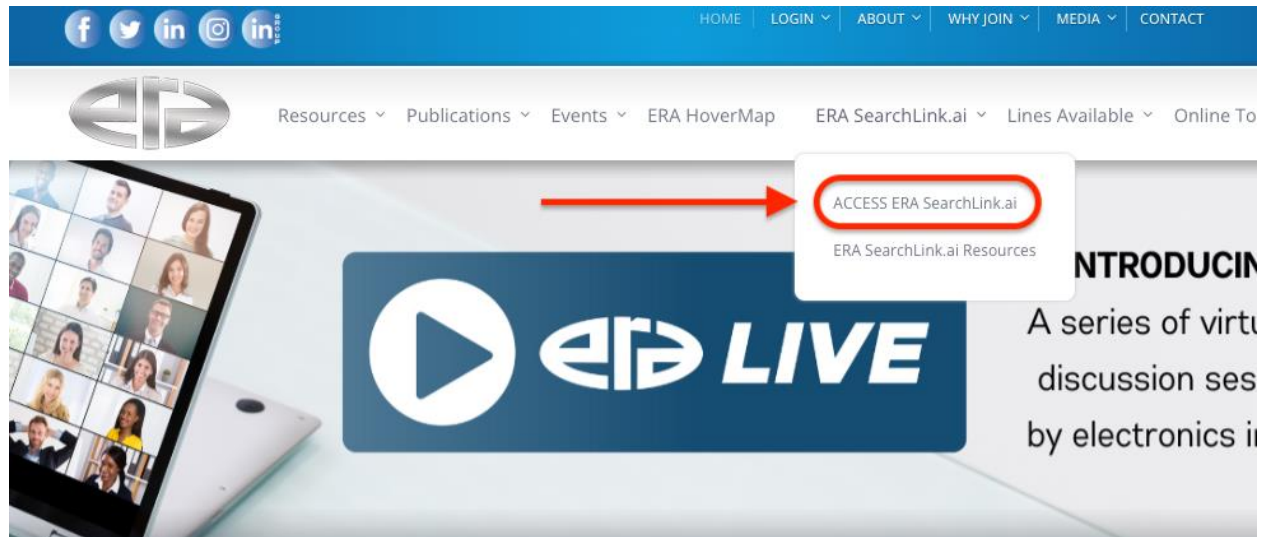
HOME | LOGIN | ABOUT | WHY JOIN | MEDIA | CONTACT

era

Resources Publications Events ERA HoverMap ERA SearchLink.ai Lines Available Online To

ACCESS ERA SearchLink.ai

ERA SearchLink.ai Resources

era LIVE

NTRODUCIN

A series of virtu

discussion ses

by electronics i